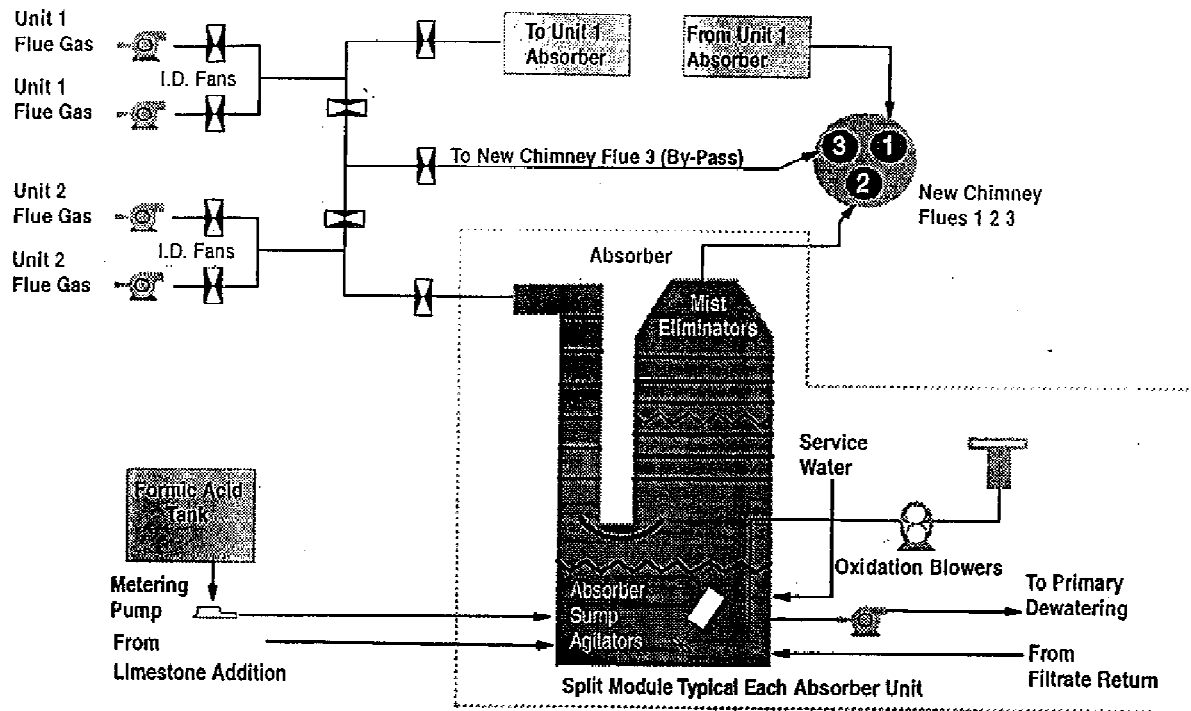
Unit 1
Flue Gas

Unit 1
Flue Gas

I.D. Fans

To Unit 1
Absorber

From Unit 1
Absorber

To New Chimney Flue 3 (By-Pass)

3 1 2

New Chimney
Flues 1 2 3

Unit 2
Flue Gas

Unit 2
Flue Gas

I.D. Fans

Absorber

Mist
Eliminators

Service
Water

Formic Acid
Tank

Oxidation Blowers

Metering
Pump

From
Limestone Addition

Absorber
Sump
Agitators

To Primary
Dewatering

From
Filtrate Return

Split Module Typical Each Absorber Unit